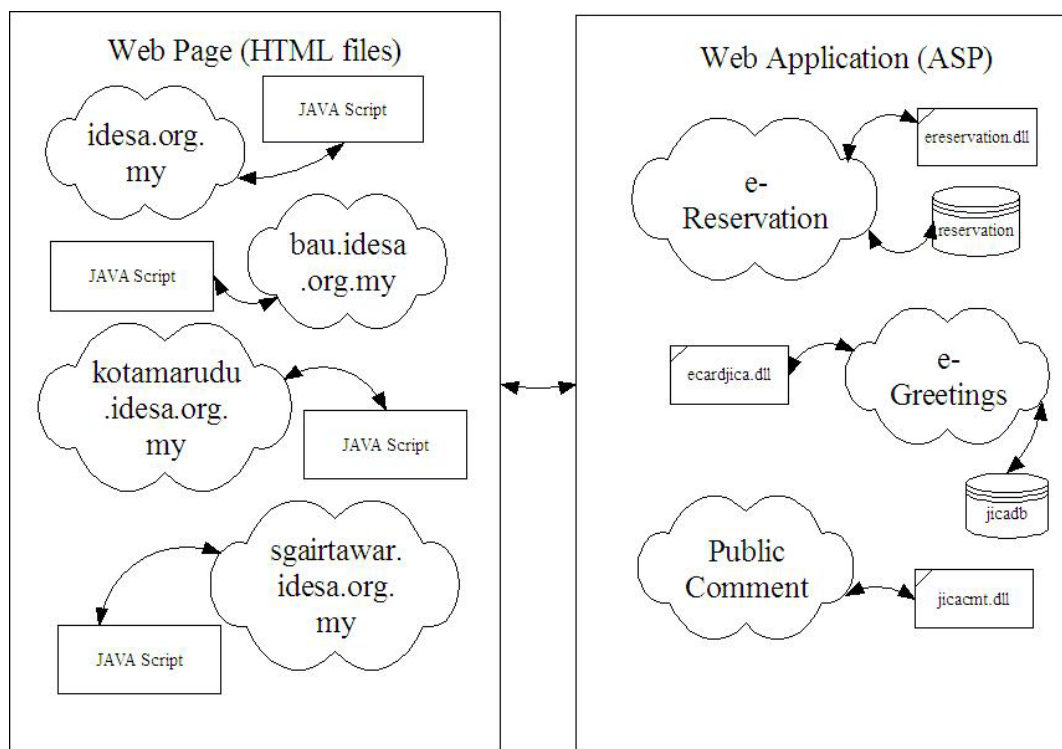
Web Page (HTML files)

idesa.org.my

JAVA Script

bau.idesa.org.my

JAVA Script

kotamarudu.idesa.org.my

JAVA Script

sgairtawar.idesa.org.my

JAVA Script

Web Application (ASP)

e-Reservation

ereservation.dll

reservation

e-Greetings

ecardjica.dll

jicadb

Public Comment

jicacmt.dll